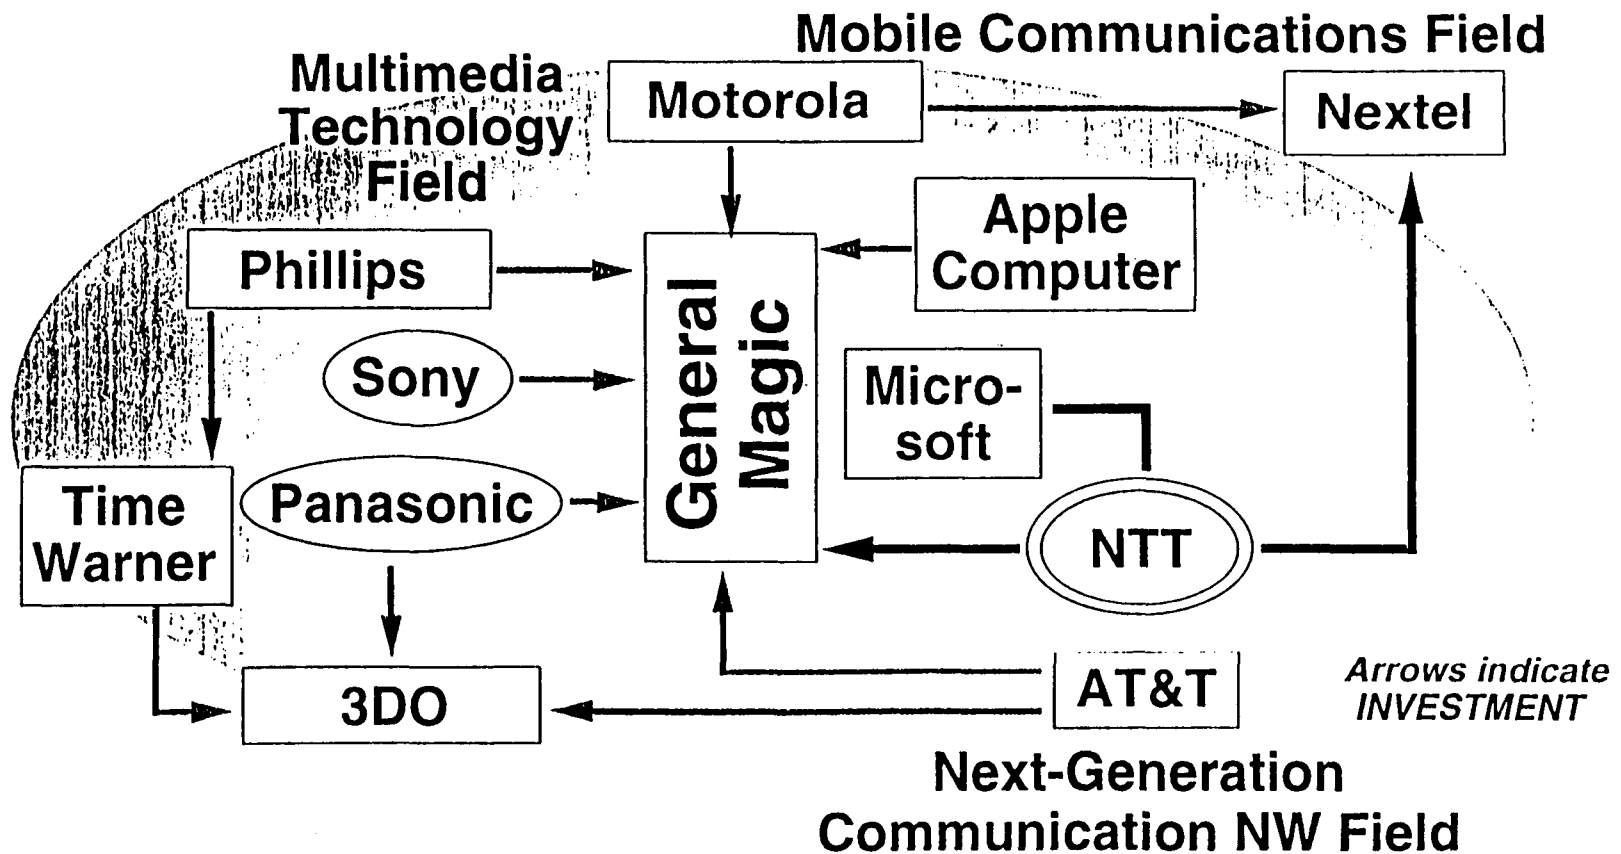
Mobile Communications Field

Multimedia Technology Field

Motorola

Nextel

Apple Computer

Phillips

General Magic

Sony

Micro-soft

Panasonic

Time Warner

NTT

AT&T

3DO

Arrows indicate INVESTMENT

Next-Generation Communication NW Field